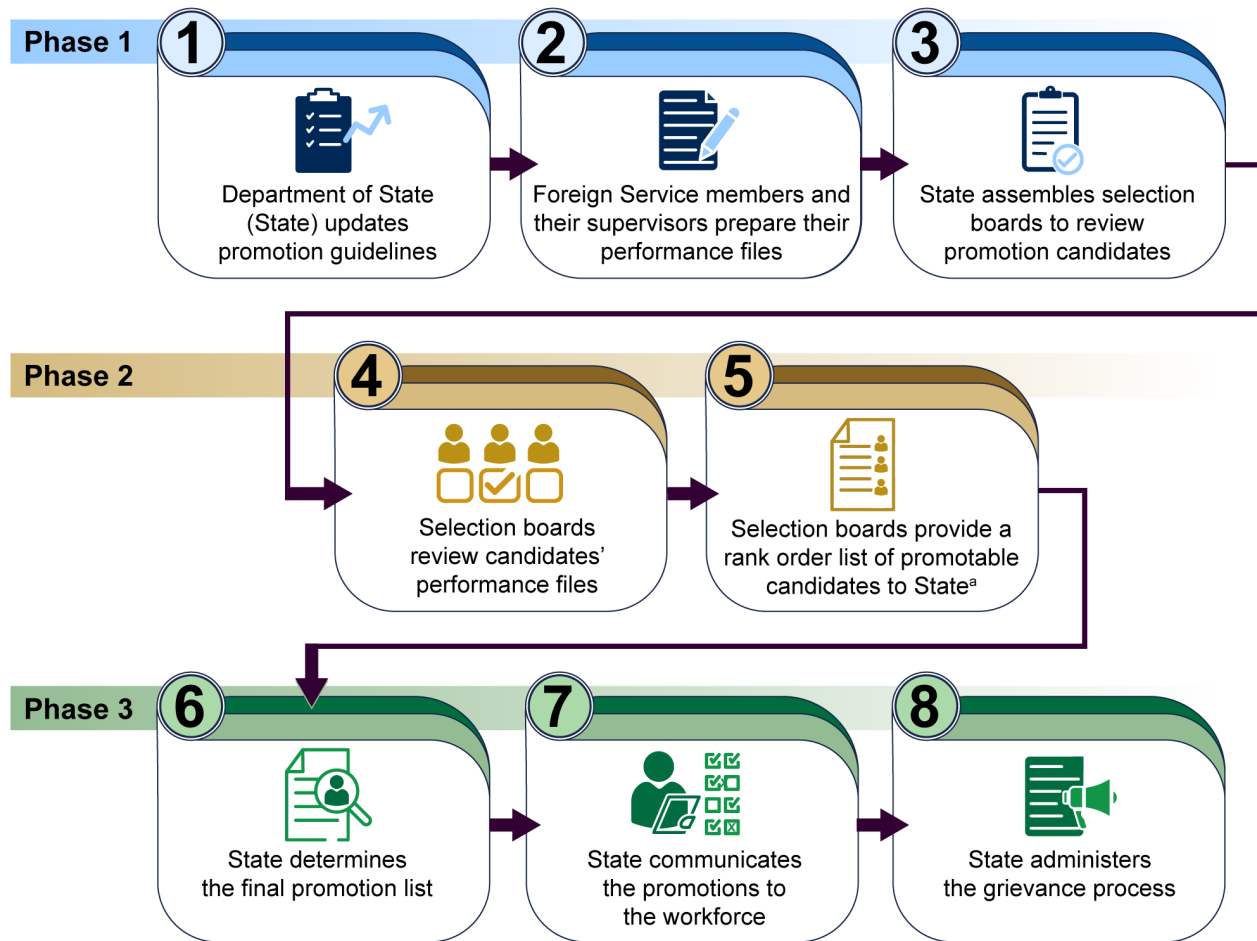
Phase 1

1
Department of State (State) updates promotion guidelines

2
Foreign Service members and their supervisors prepare their performance files

3
State assembles selection boards to review promotion candidates

Phase 2

4
Selection boards review candidates' performance files

5
Selection boards provide a rank order list of promotable candidates to State$^a$

Phase 3

6
State determines the final promotion list

7
State communicates the promotions to the workforce

8
State administers the grievance process